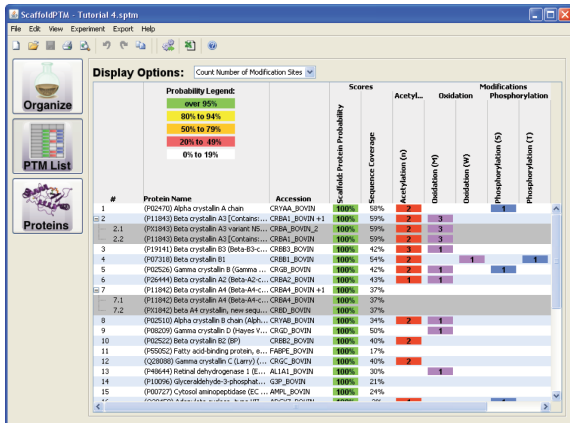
ScaffoldPTM - Tutorial 4.sptm

File Edit View Experiment Export Help

Organize

PTM List

Proteins

Display Options: Count Number of Modification Sites

Probability Legend:
over 95%
80% to 94%
50% to 79%
20% to 49%
0% to 19%

Scores

Modifications

Acetyl...

Oxidation

Phosphorylation

| # | Protein Name | Accession | Scaffold: Protein Probability | Sequence Coverage | Acetylation (n) | Oxidation (M) | Oxidation (W) | Phosphorylation (S) | Phosphorylation (T) |
|---|---|---|---|---|---|---|---|---|---|
| 1 | (P02470) Alpha crystallin A chain | CRYAA_BOVIN | 100% | 58% | 2 | | | 1 | |
| 2 | (P11843) Beta crystallin A3 [Contains:... | CRBA1_BOVIN +1 | 100% | 59% | 2 | 3 | | | |
| 2.1 | (P11843) Beta crystallin A3 variant N5... | CRBA_BOVIN_2 | 100% | 59% | 2 | 3 | | | |
| 2.2 | (P11843) Beta crystallin A3 [Contains:... | CRBA1_BOVIN | 100% | 59% | 2 | 3 | | | |
| 3 | (P19141) Beta crystallin B3 (Beta-B3-c... | CRBB3_BOVIN | 100% | 42% | 3 | 1 | | | |
| 4 | (P07318) Beta crystallin B1 | CRBB1_BOVIN | 100% | 54% | 2 | | 1 | | 1 |
| 5 | (P02526) Gamma crystallin B (Gamma ... | CRGB_BOVIN | 100% | 42% | 2 | 1 | | 1 | |
| 6 | (P26444) Beta crystallin A2 (Beta-A2-c... | CRBA2_BOVIN | 100% | 43% | 1 | 1 | | | |
| 7 | (P11842) Beta crystallin A4 (Beta-A4-c... | CRBA4_BOVIN +1 | 100% | 37% | | | | | |
| 7.1 | (P11842) Beta crystallin A4 (Beta-A4-c... | CRBA4_BOVIN | 100% | 37% | | | | | |
| 7.2 | (P11842) Beta A4 crystallin, new sequ... | CRBD_BOVIN | 100% | 37% | | | | | |
| 8 | (P02510) Alpha crystallin B chain (Alph... | CRYAB_BOVIN | 100% | 34% | 2 | 1 | | | |
| 9 | (P08209) Gamma crystallin D (Hayes V... | CRGD_BOVIN | 100% | 50% | | 1 | | | |
| 10 | (P02522) Beta crystallin B2 (BP) | CRBB2_BOVIN | 100% | 40% | 2 | | | | |
| 11 | (P55052) Fatty acid-binding protein, e... | FABPE_BOVIN | 100% | 17% | | | | | |
| 12 | (Q28088) Gamma crystallin C (Larry) (... | CRGC_BOVIN | 100% | 40% | 2 | | | | |
| 13 | (P48644) Retinal dehydrogenase 1 (E... | AL1A1_BOVIN | 100% | 30% | | 1 | | | |
| 14 | (P10096) Glyceraldehyde-3-phosphat... | G3P_BOVIN | 100% | 21% | | | | | |
| 15 | (P00727) Cytosol aminopeptidase (EC ... | AMPL_BOVIN | 100% | 24% | | | | | |